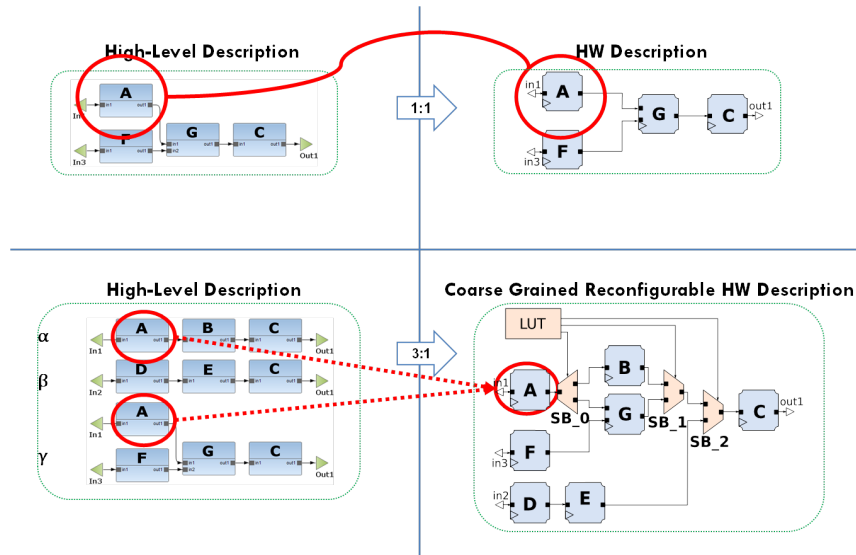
High-Level Description

A
In1 in1 out1
F
In3 in1
G
in1 out1
in2
C
in1 out1
Out1

1:1

HW Description

in1
A
G
C
out1
in3
F

High-Level Description

α
In1 A in1 out1
B in1 out1
C in1 out1
Out1
β
In2 D
E
C
Out1
In1 A in1 out1
γ
F
In3
G in1 out1
C in1 out1
Out1

3:1

Coarse Grained Reconfigurable HW Description

LUT
in1
A
SB_0
B
G
SB_1
SB_2
C
out1
in3
F
in2
D
E